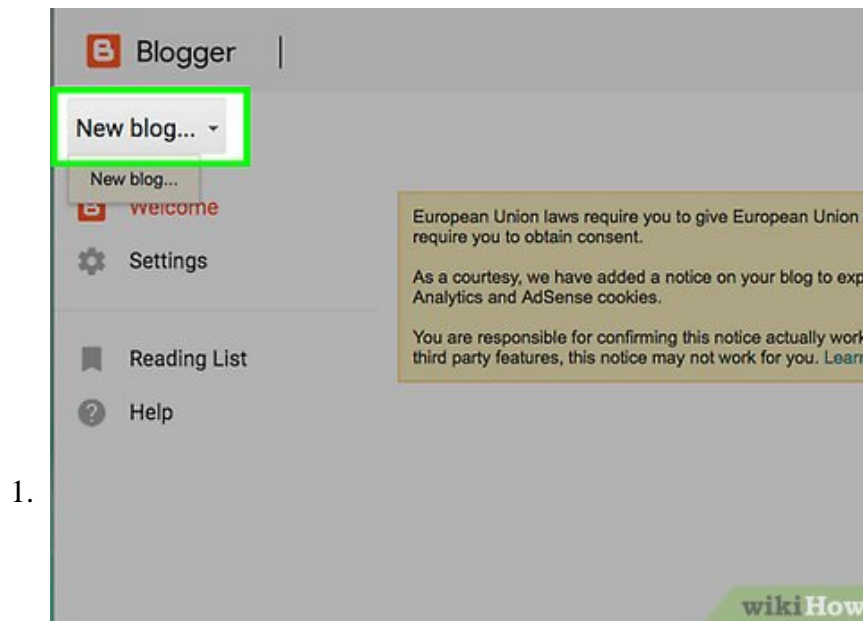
Blogger

New blog...

New blog...

Welcome

Settings

Reading List

Help

European Union laws require you to give European Union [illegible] require you to obtain consent.

As a courtesy, we have added a notice on your blog to exp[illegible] Analytics and AdSense cookies.

You are responsible for confirming this notice actually work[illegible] third party features, this notice may not work for you. Lear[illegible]

1.

wikiHow